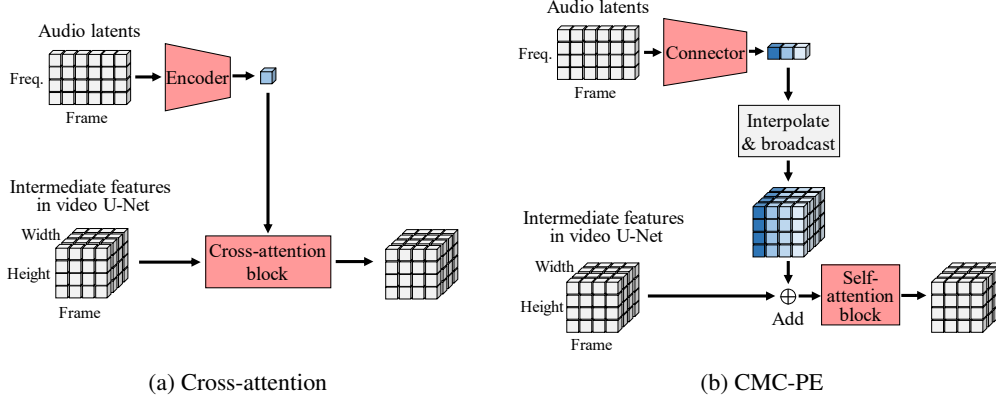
Audio latents

Freq.

Frame

Encoder

Intermediate features in video U-Net

Width

Height

Frame

Cross-attention block

(a) Cross-attention

Audio latents

Freq.

Frame

Connector

Interpolate & broadcast

Intermediate features in video U-Net

Width

Height

Frame

$\oplus$

Add

Self-attention block

(b) CMC-PE